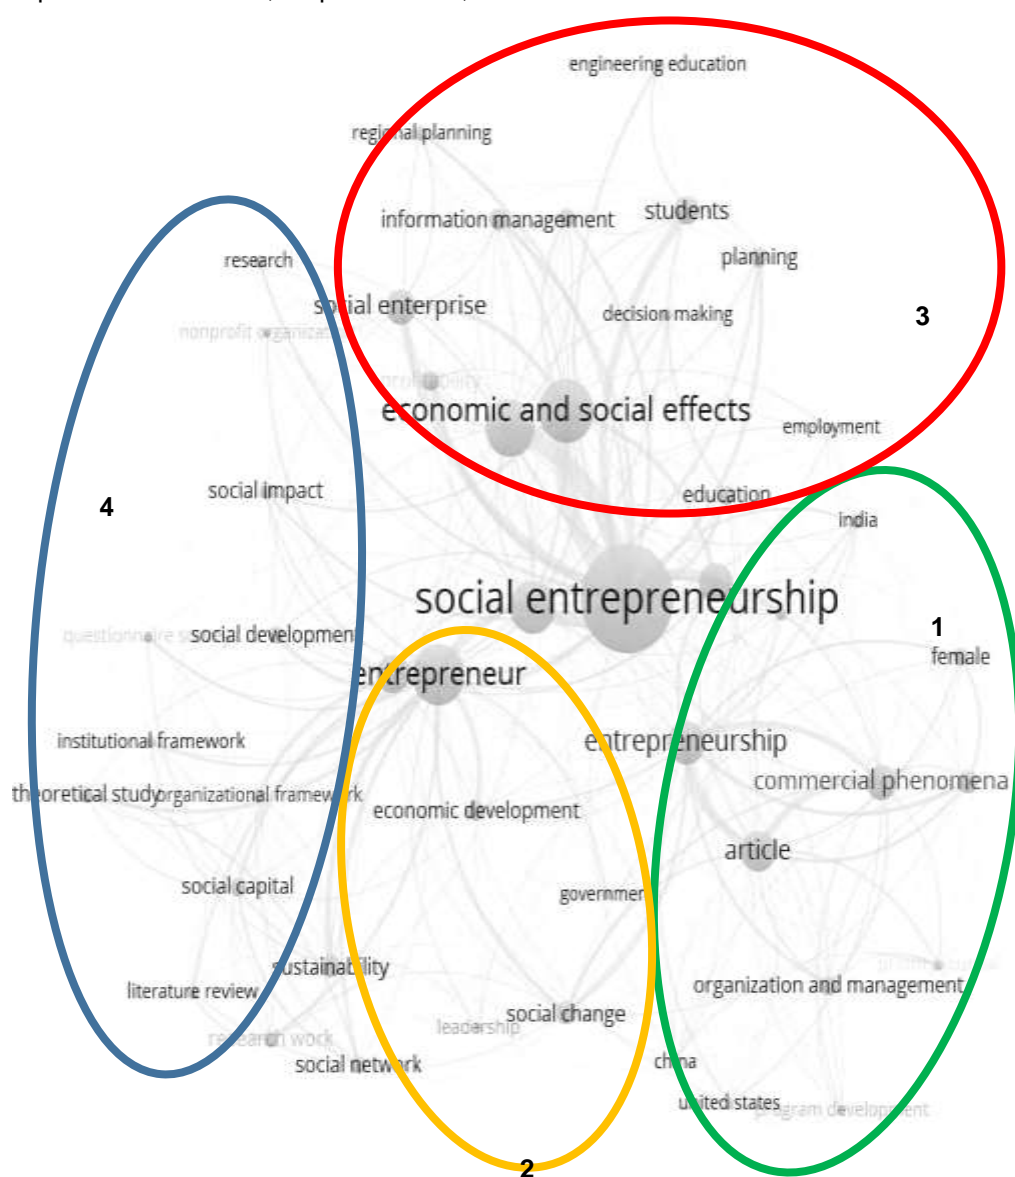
engineering education

regional planning

information management

students

planning

research

social enterprise

decision making

3

nonprofit organizat

economic and social effects

employment

education

4

social impact

india

social entrepreneurship

1

female

questionnaire

social development

entrepreneur

entrepreneurship

institutional framework

commercial phenomena

theoretical study

organizational framework

economic development

article

social capital

government

sustainability

literature review

organization and management

research work

leadership

social change

social network

china

united states

program development

2